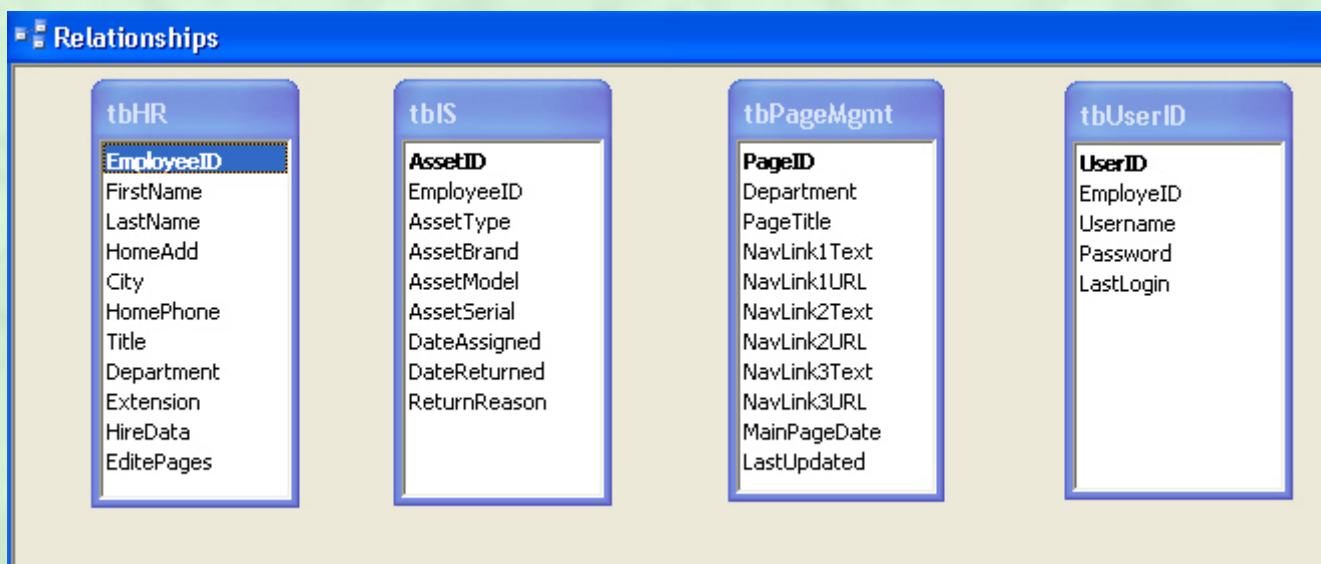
Relationships

tbHR
EmployeeID
FirstName
LastName
HomeAdd
City
HomePhone
Title
Department
Extension
HireData
EditePages

tbIS
AssetID
EmployeeID
AssetType
AssetBrand
AssetModel
AssetSerial
DateAssigned
DateReturned
ReturnReason

tbPageMgmt
PageID
Department
PageTitle
NavLink1Text
NavLink1URL
NavLink2Text
NavLink2URL
NavLink3Text
NavLink3URL
MainPageDate
LastUpdated

tbUserID
UserID
EmployeID
Username
Password
LastLogin